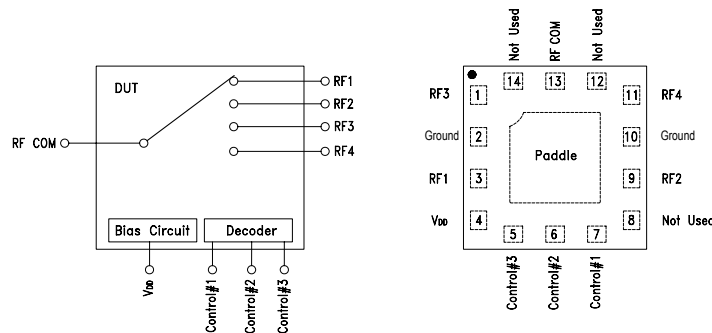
DUT

RF COM

RF1

RF2

RF3

RF4

Bias Circuit

Decoder

$V_{DD}$

Control#1

Control#2

Control#3

Not Used

RF COM

Not Used

14

13

12

RF3

1

11

RF4

Ground

2

10

Ground

Paddle

RF1

3

9

RF2

$V_{DD}$

4

8

Not Used

5

6

7

Control#3

Control#2

Control#1